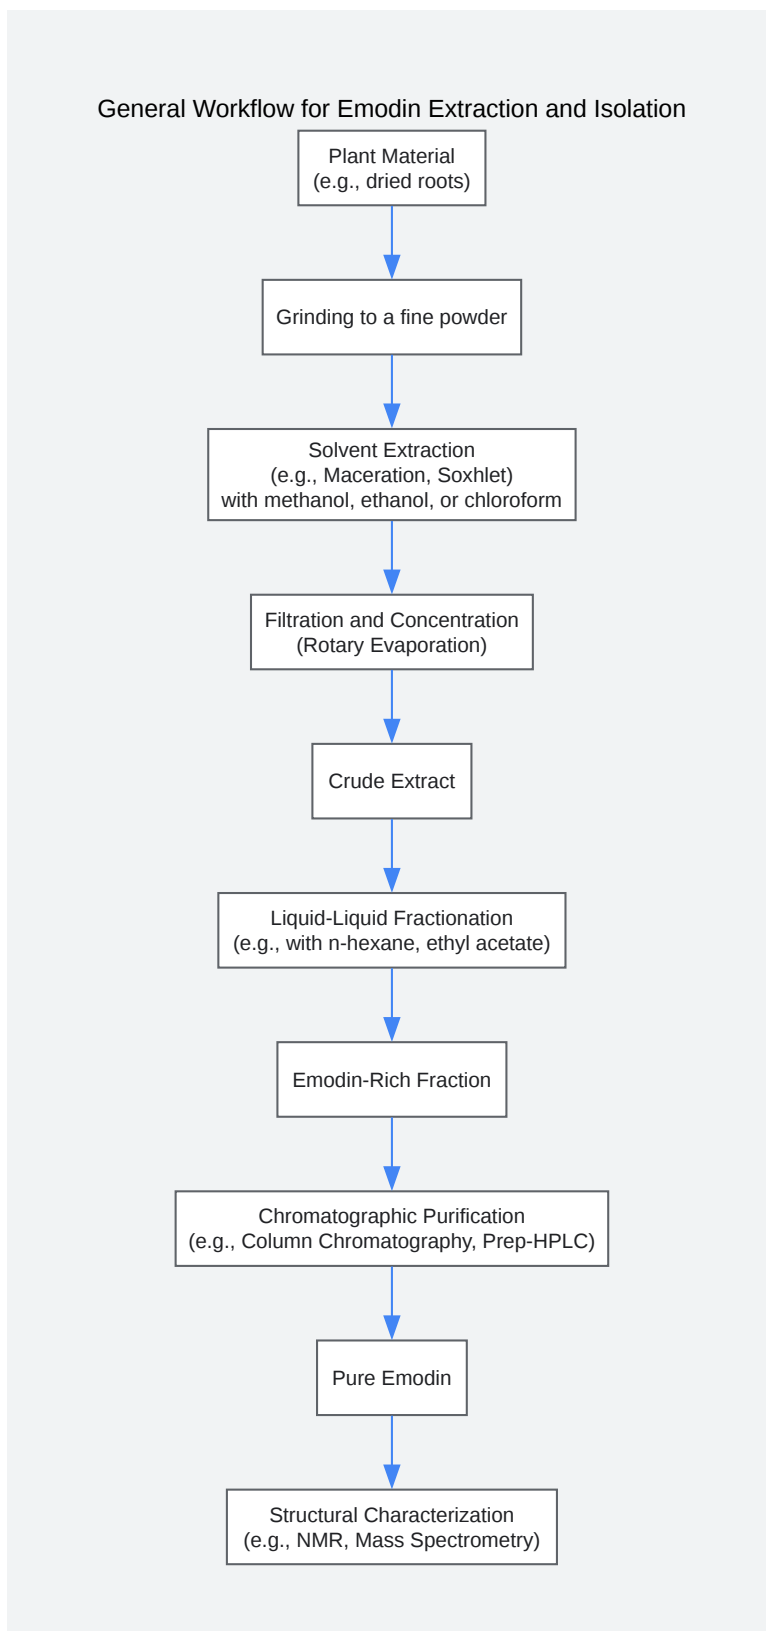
General Workflow for Emodin Extraction and Isolation

Plant Material
(e.g., dried roots)

Grinding to a fine powder

Solvent Extraction
(e.g., Maceration, Soxhlet)
with methanol, ethanol, or chloroform

Filtration and Concentration
(Rotary Evaporation)

Crude Extract

Liquid-Liquid Fractionation
(e.g., with n-hexane, ethyl acetate)

Emodin-Rich Fraction

Chromatographic Purification
(e.g., Column Chromatography, Prep-HPLC)

Pure Emodin

Structural Characterization
(e.g., NMR, Mass Spectrometry)